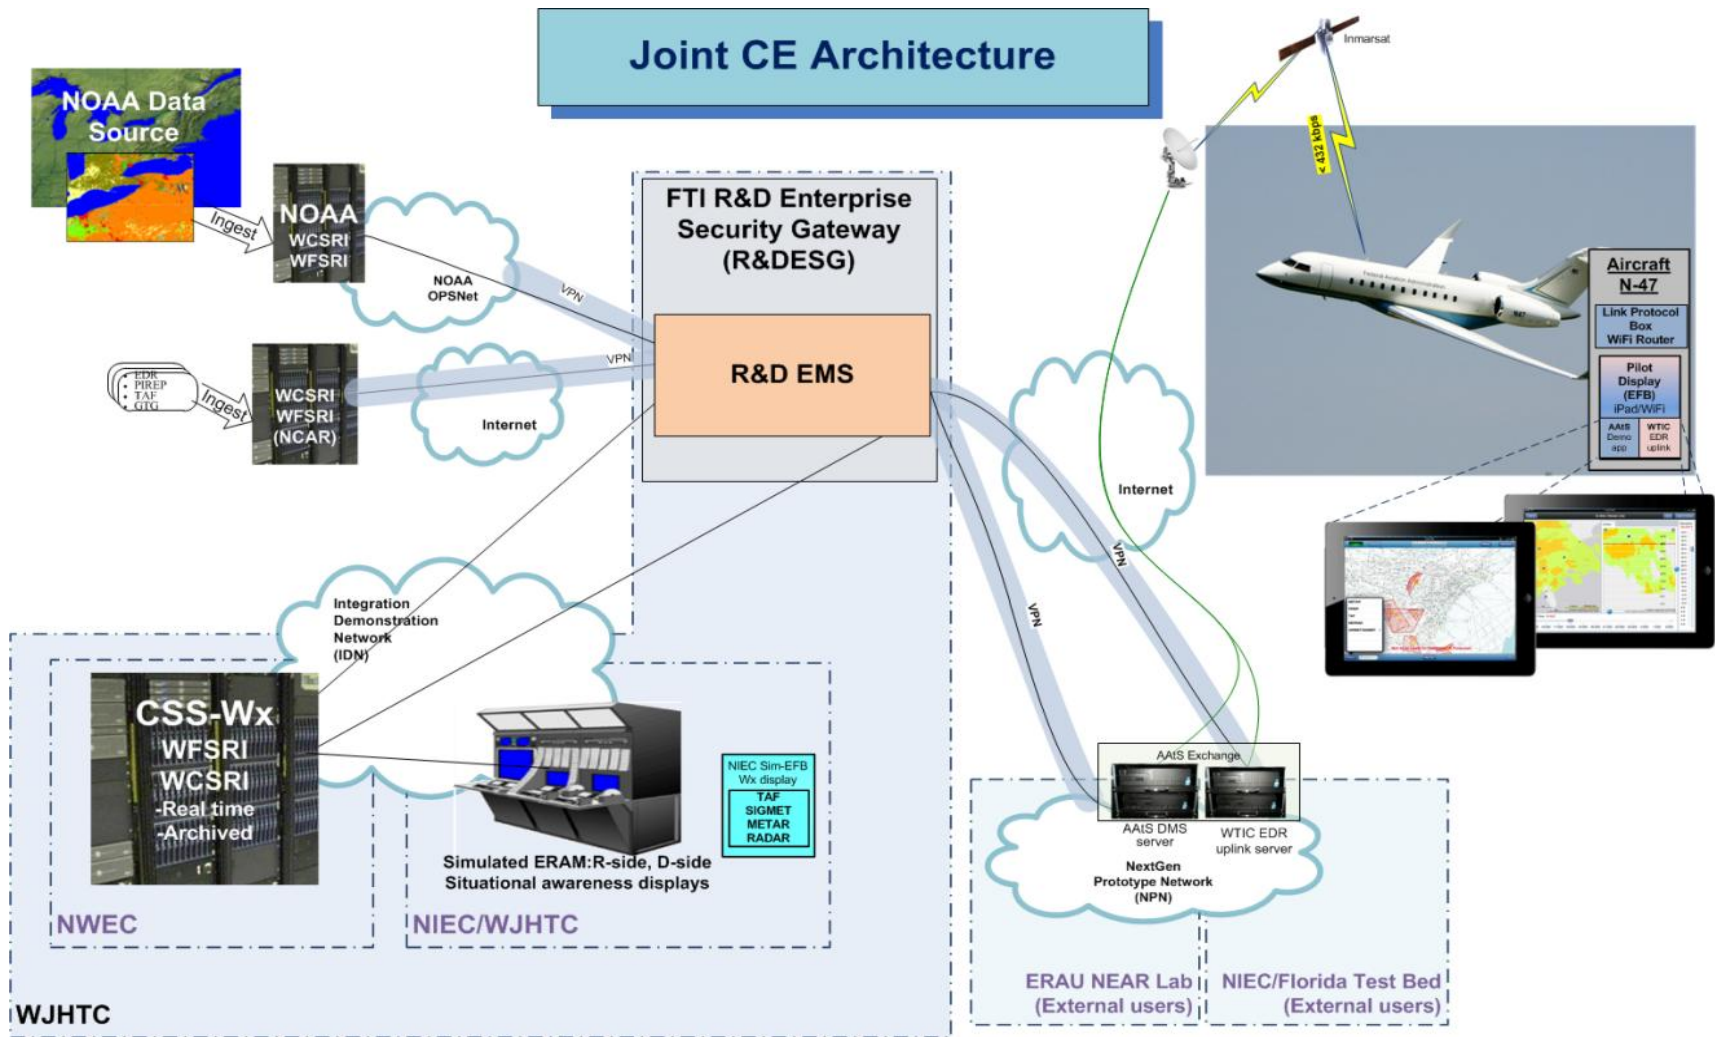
Joint CE Architecture

NOAA Data Source

Ingest

NOAA
WCSRI
WFSRI

NOAA OPSNet

VPN

EDR
PIREP
TAF
GTG

Ingest

WCSRI
WFSRI
(NCAR)

VPN

Internet

FTI R&D Enterprise Security Gateway (R&DESG)

R&D EMS

Inmarsat

< 432 kbps

Aircraft
N-47

Link Protocol Box
WiFi Router

Pilot Display (EFB)
iPad/WiFi

AAtS Demo app

WTIC EDR uplink

Internet

VPN

VPN

Integration Demonstration Network (IDN)

CSS-Wx
WFSRI
WCSRI
-Real time
-Archived

NIEC Sim-EFB Wx display

TAF
SIGMET
METAR
RADAR

Simulated ERAM:R-side, D-side
Situational awareness displays

AAtS Exchange

AAtS DMS server

WTIC EDR uplink server

NextGen Prototype Network (NPN)

NWEC

NIEC/WJHTC

ERAU NEAR Lab
(External users)

NIEC/Florida Test Bed
(External users)

WJHTC